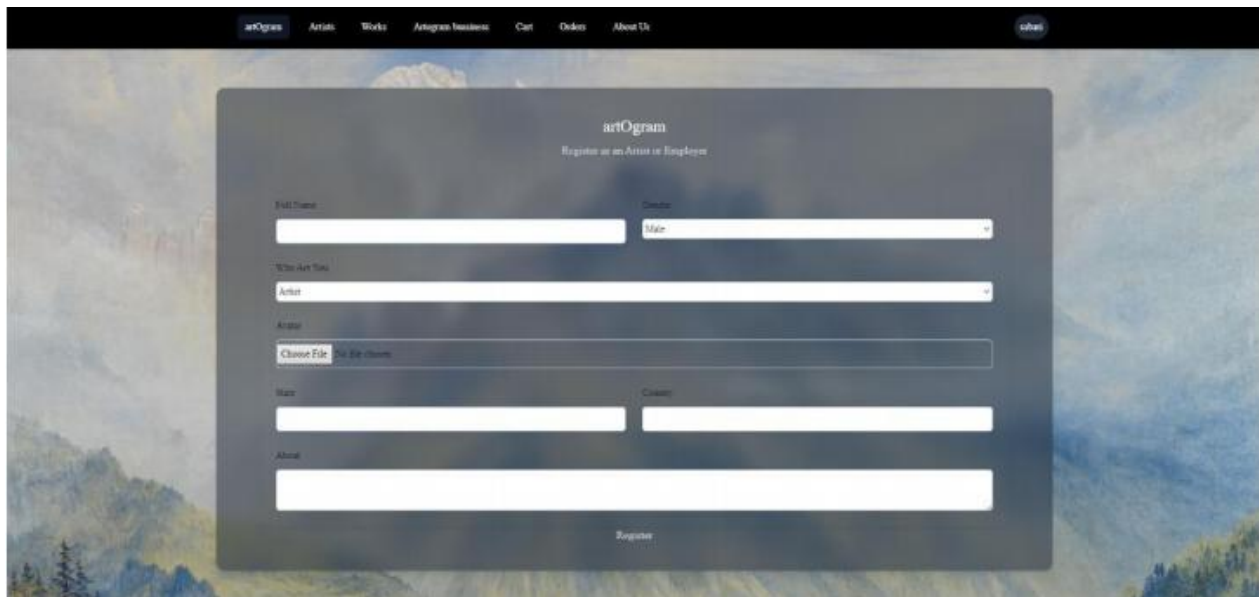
artOgram Artists Works Artogram business Cart Orders About Us

sahati

artOgram

Register as an Artist or Employee

Full Name

Gender

Male

Who Are You

Artist

Avatar

Choose File No file chosen

State

Country

About

Register